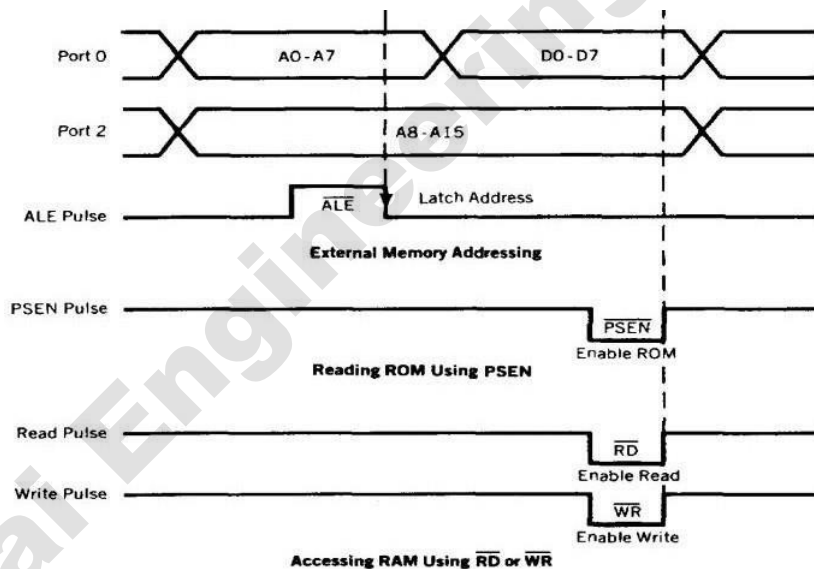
Port 0

A0 - A7

D0 - D7

Port 2

A8 - A15

ALE Pulse

$\overline{ALE}$

Latch Address

External Memory Addressing

PSEN Pulse

$\overline{PSEN}$

Enable ROM

Reading ROM Using PSEN

Read Pulse

$\overline{RD}$

Enable Read

Write Pulse

$\overline{WR}$

Enable Write

Accessing RAM Using $\overline{RD}$ or $\overline{WR}$

ai Engineering